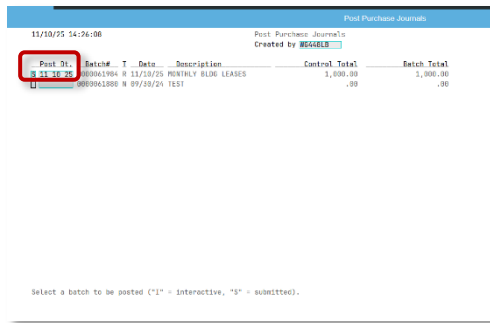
Post Purchase Journals

11/10/25 14:26:08

Post Purchase Journals
Created by #G448LB

| Post Dt. | Batch# | T | Date | Description | Control Total | Batch Total |
|---|---|---|---|---|---|---|
| S 11 10 25 | 0000061984 | R | 11/10/25 | MONTHLY BLDG LEASES | 1,000.00 | 1,000.00 |
| | 0000061888 | N | 09/30/24 | TEST | .00 | .00 |

Select a batch to be posted ("I" = interactive, "S" = submitted).